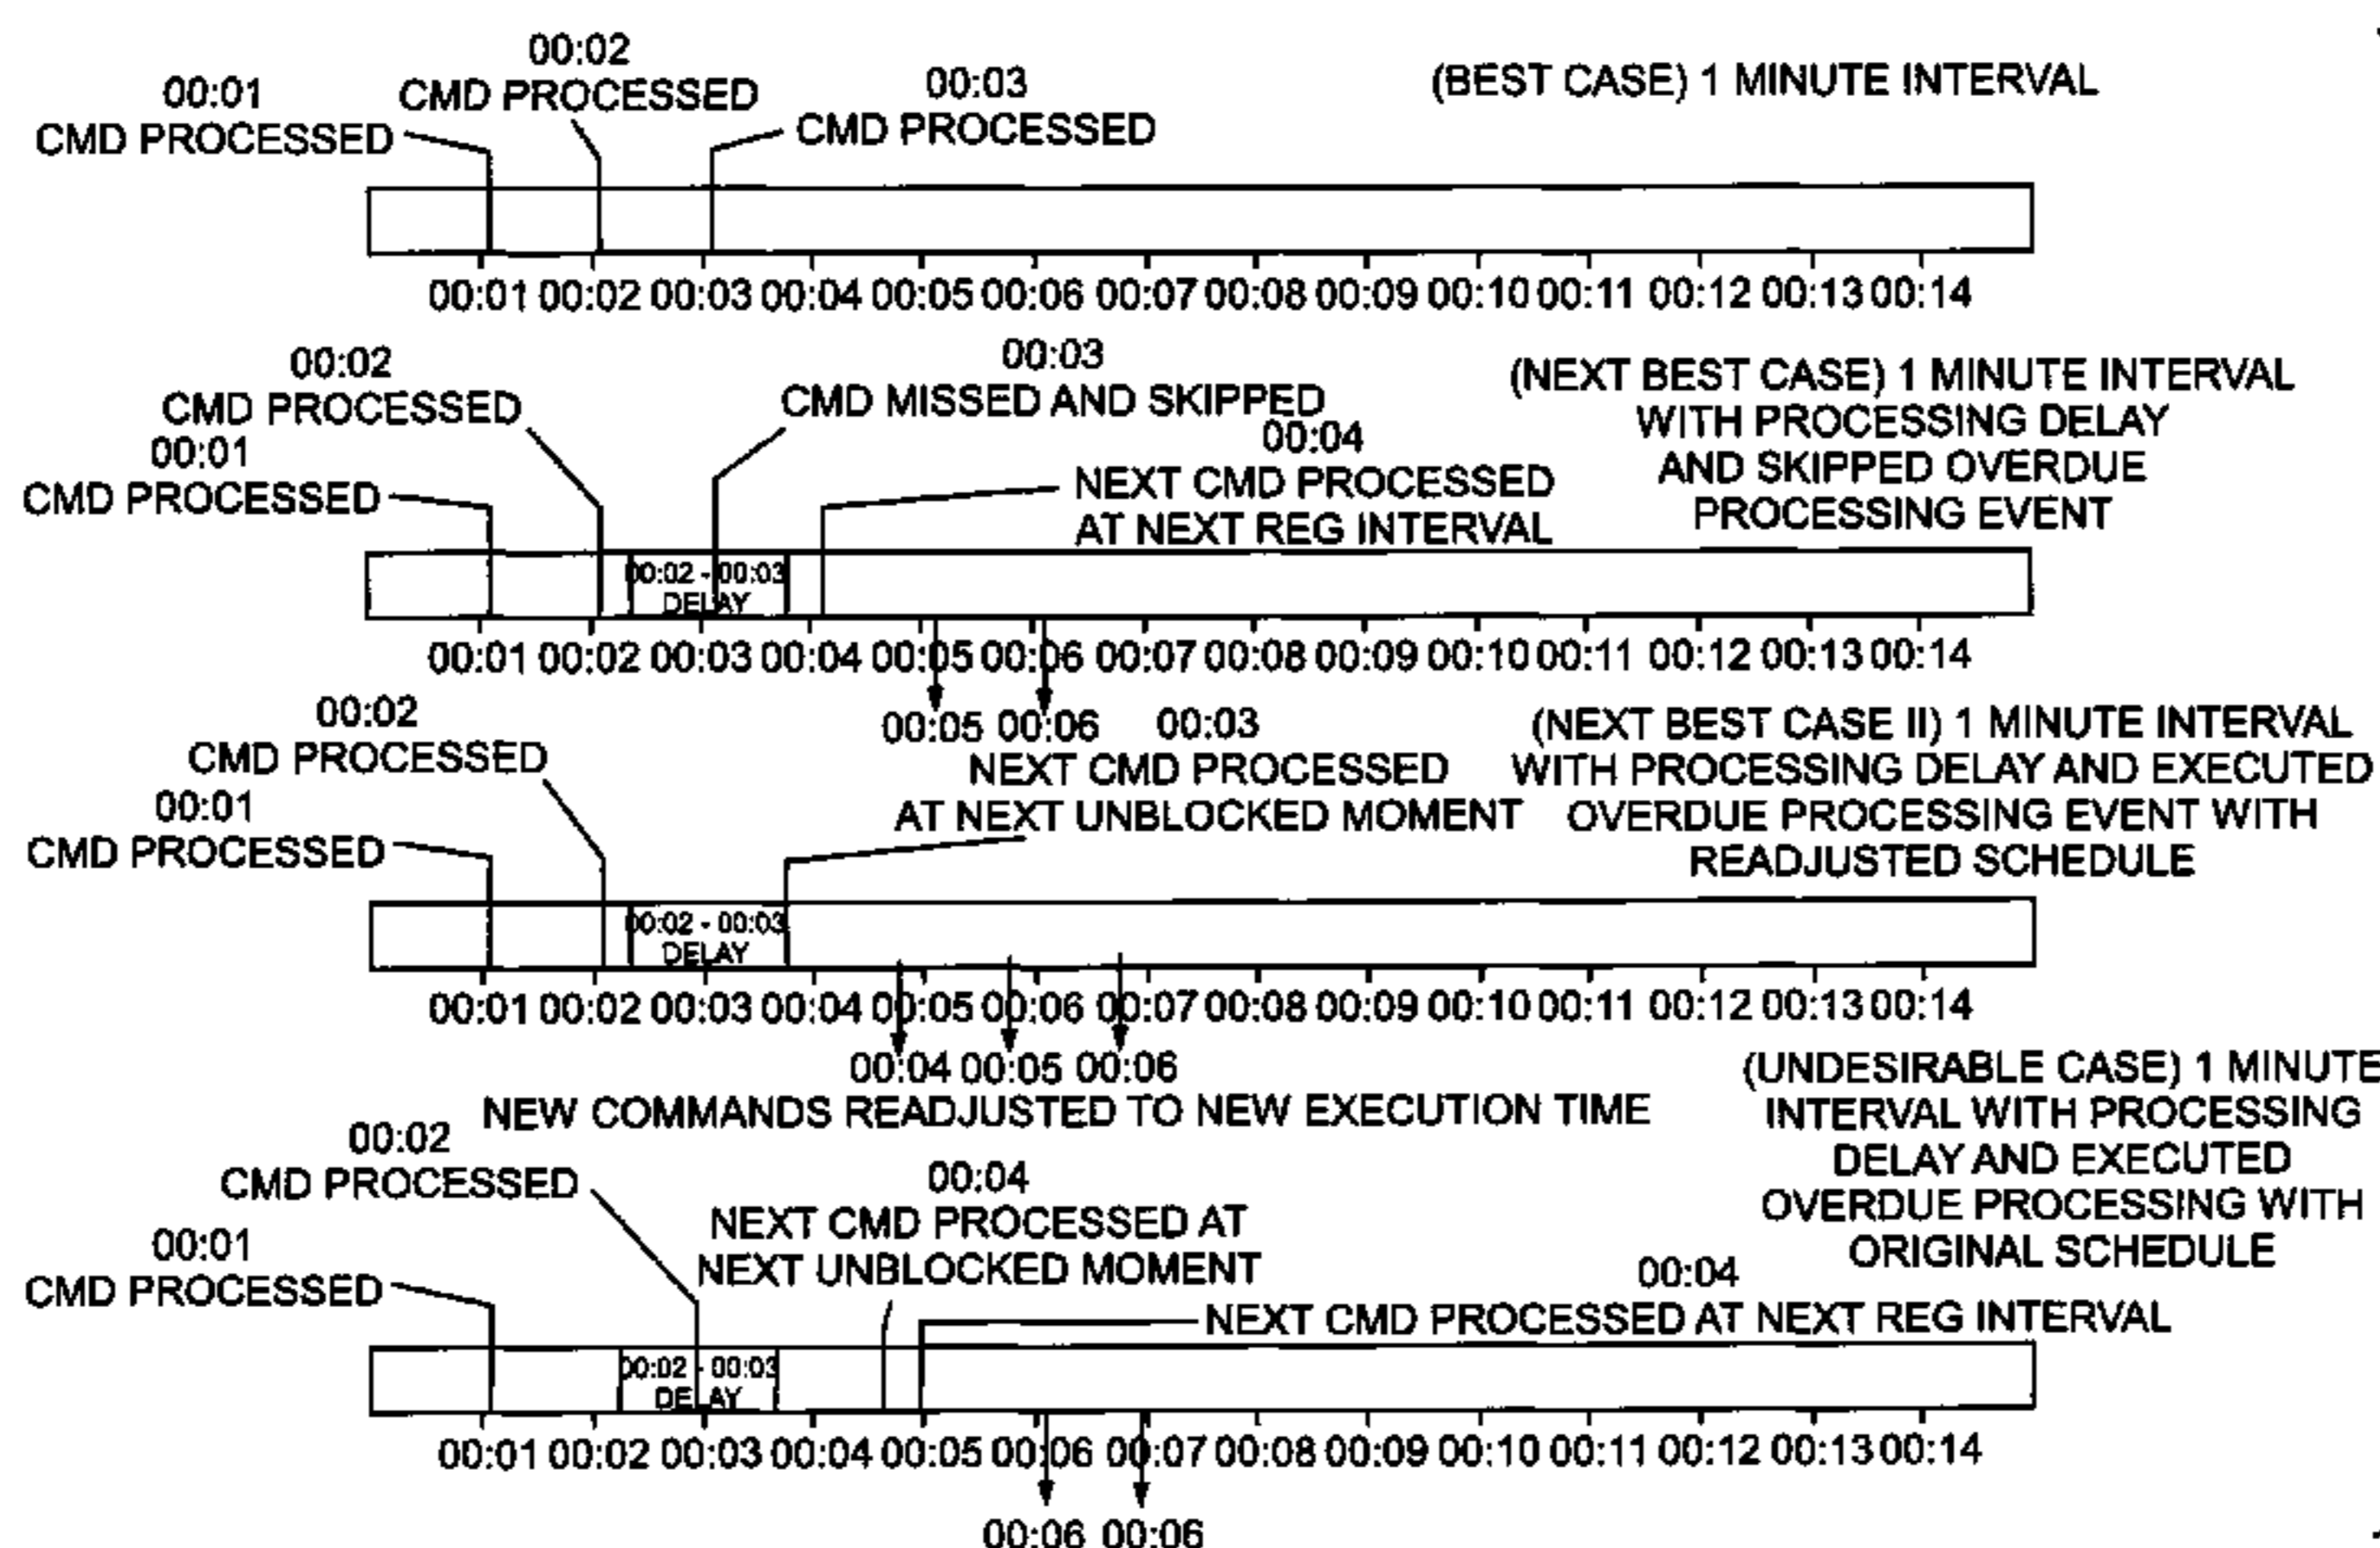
(BEST CASE) 1 MINUTE INTERVAL

00:01
CMD PROCESSED

00:02
CMD PROCESSED

00:03
CMD PROCESSED

00:01 00:02 00:03 00:04 00:05 00:06 00:07 00:08 00:09 00:10 00:11 00:12 00:13 00:14

(NEXT BEST CASE) 1 MINUTE INTERVAL WITH PROCESSING DELAY AND SKIPPED OVERDUE PROCESSING EVENT

00:02
CMD PROCESSED

00:01
CMD PROCESSED

00:03
CMD MISSED AND SKIPPED

00:04
NEXT CMD PROCESSED AT NEXT REG INTERVAL

00:02 - 00:03
DELAY

00:01 00:02 00:03 00:04 00:05 00:06 00:07 00:08 00:09 00:10 00:11 00:12 00:13 00:14

00:05 00:06

(NEXT BEST CASE II) 1 MINUTE INTERVAL WITH PROCESSING DELAY AND EXECUTED OVERDUE PROCESSING EVENT WITH READJUSTED SCHEDULE

00:02
CMD PROCESSED

00:01
CMD PROCESSED

00:03
NEXT CMD PROCESSED
AT NEXT UNBLOCKED MOMENT

00:02 - 00:03
DELAY

00:01 00:02 00:03 00:04 00:05 00:06 00:07 00:08 00:09 00:10 00:11 00:12 00:13 00:14

00:04 00:05 00:06
NEW COMMANDS READJUSTED TO NEW EXECUTION TIME

(UNDESIRABLE CASE) 1 MINUTE INTERVAL WITH PROCESSING DELAY AND EXECUTED OVERDUE PROCESSING WITH ORIGINAL SCHEDULE

00:02
CMD PROCESSED

00:01
CMD PROCESSED

00:04
NEXT CMD PROCESSED AT
NEXT UNBLOCKED MOMENT

00:04
NEXT CMD PROCESSED AT NEXT REG INTERVAL

00:02 - 00:03
DELAY

00:01 00:02 00:03 00:04 00:05 00:06 00:07 00:08 00:09 00:10 00:11 00:12 00:13 00:14

00:06 00:06